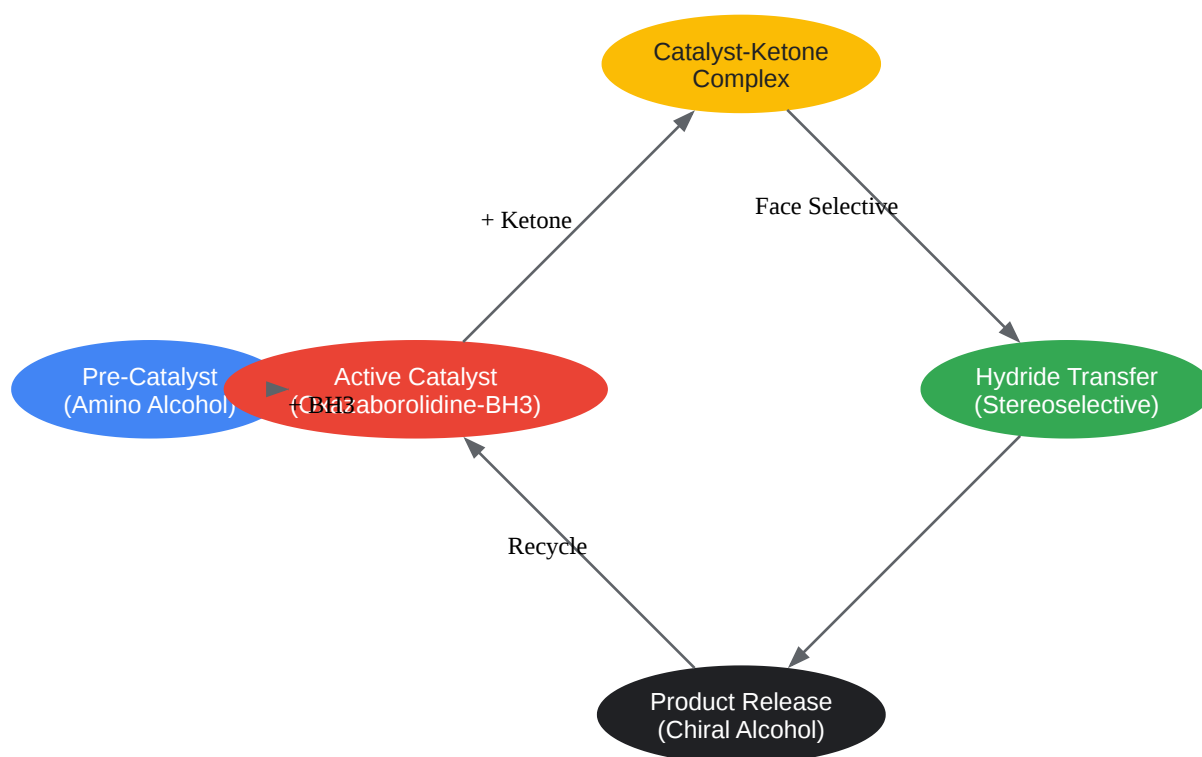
Catalyst-Ketone Complex

+ Ketone

Face Selective

Pre-Catalyst (Amino Alcohol)

+ BH3

Active Catalyst (Oxazaborolidine-BH3)

Hydride Transfer (Stereoselective)

Recycle

Product Release (Chiral Alcohol)